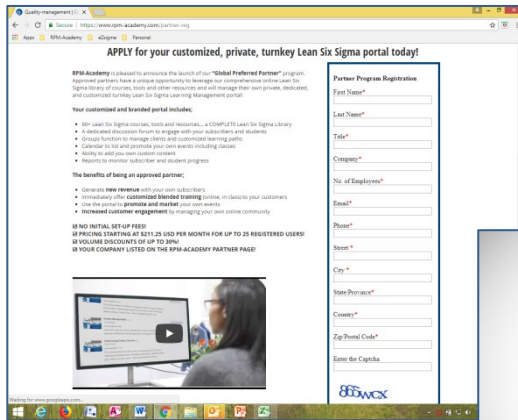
Quality-management | C ×

Secure | https://www.rpm-academy.com/partner-reg

Apps | RPM-Academy | eZsigma | Personal

APPLY for your customized, private, turnkey Lean Six Sigma portal today!

RPM-Academy is pleased to announce the launch of our "Global Preferred Partner" program. Approved partners have a unique opportunity to leverage our comprehensive online Lean Six Sigma library of courses, tools and other resources and will manage their own private, dedicated, and customized turnkey Lean Six Sigma Learning Management portal.

Your customized and branded portal includes;

• 80+ Lean Six Sigma courses, tools and resources... a COMPLETE Lean Six Sigma Library
• A dedicated discussion forum to engage with your subscribers and students
• Groups function to manage clients and customized learning paths
• Calendar to list and promote your own events including classes
• Ability to add your own custom content
• Reports to monitor subscriber and student progress

The benefits of being an approved partner;

• Generate new revenue with your own subscribers
• Immediately offer customized blended training (online, in class) to your customers
• Use the portal to promote and market your own events
• Increased customer engagement by managing your own online community

☑ NO INITIAL SET-UP FEES!
☑ PRICING STARTING AT $211.25 USD PER MONTH FOR UP TO 25 REGISTERED USERS!
☑ VOLUME DISCOUNTS OF UP TO 30%!
☑ YOUR COMPANY LISTED ON THE RPM-ACADEMY PARTNER PAGE!

Partner Program Registration

First Name*

Last Name*

Title*

Company*

No. of Employees*

Email*

Phone*

Street *

City *

State/Province*

Country*

Zip/Postal Code*

Enter the Captcha

865wcx

Waiting for www.googleapis.com...